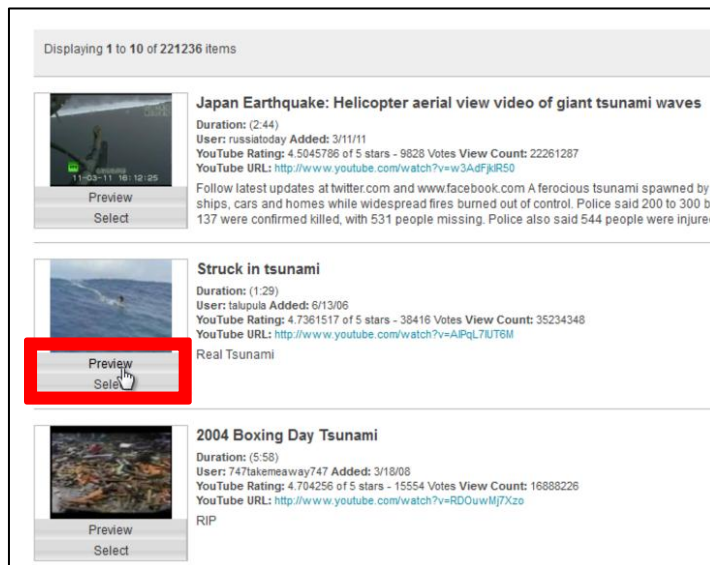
Displaying **1** to **10** of **221236** items

11-03-11 16:12:25

Preview

Select

**Japan Earthquake: Helicopter aerial view video of giant tsunami waves**

**Duration:** (2:44)
**User:** russiatoday **Added:** 3/11/11
**YouTube Rating:** 4.5045786 of 5 stars - 9828 Votes **View Count:** 22261287
**YouTube URL:** http://www.youtube.com/watch?v=w3AdFjklR50

Follow latest updates at twitter.com and www.facebook.com A ferocious tsunami spawned by ships, cars and homes while widespread fires burned out of control. Police said 200 to 300 b 137 were confirmed killed, with 531 people missing. Police also said 544 people were injure

Preview

Sele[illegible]

**Struck in tsunami**

**Duration:** (1:29)
**User:** talupula **Added:** 6/13/06
**YouTube Rating:** 4.7361517 of 5 stars - 38416 Votes **View Count:** 35234348
**YouTube URL:** http://www.youtube.com/watch?v=AlPqL7lUT6M

Real Tsunami

Preview

Select

**2004 Boxing Day Tsunami**

**Duration:** (5:58)
**User:** 747takemeaway747 **Added:** 3/18/08
**YouTube Rating:** 4.704256 of 5 stars - 15554 Votes **View Count:** 16888226
**YouTube URL:** http://www.youtube.com/watch?v=RDOuwMj7Xzo

RIP